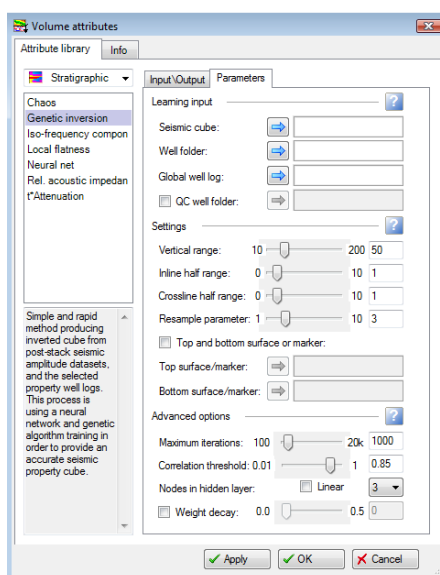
Volume attributes

Attribute library | Info

Stratigraphic

Chaos
Genetic inversion
Iso-frequency compon
Local flatness
Neural net
Rel. acoustic impedan
t*Attenuation

Simple and rapid method producing inverted cube from post-stack seismic amplitude datasets, and the selected property well logs. This process is using a neural network and genetic algorithm training in order to provide an accurate seismic property cube.

Input\Output | Parameters

Learning input

Seismic cube:

Well folder:

Global well log:

QC well folder:

Settings

Vertical range: 10 200 50

Inline half range: 0 10 1

Crossline half range: 0 10 1

Resample parameter: 1 10 3

Top and bottom surface or marker:

Top surface/marker:

Bottom surface/marker:

Advanced options

Maximum iterations: 100 20k 1000

Correlation threshold: 0.01 1 0.85

Nodes in hidden layer: Linear 3

Weight decay: 0.0 0.5 0

Apply | OK | Cancel